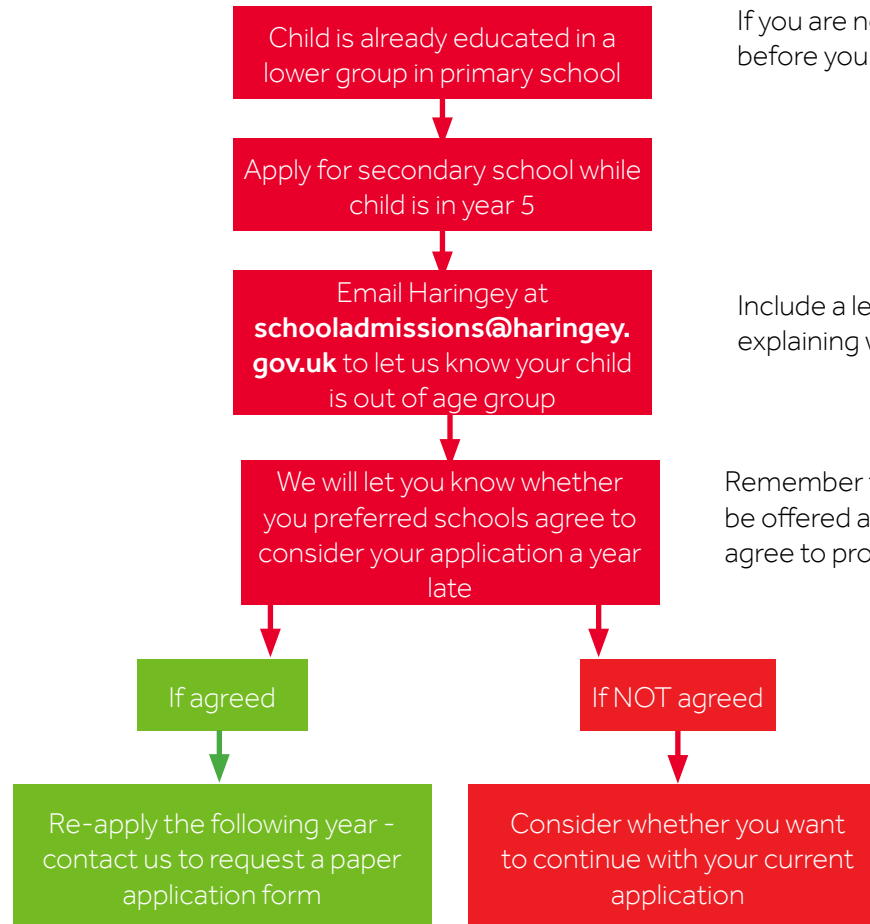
Child is already educated in a lower group in primary school

Apply for secondary school while child is in year 5

Email Haringey at **schooladmissions@haringey.gov.uk** to let us know your child is out of age group

We will let you know whether you preferred schools agree to consider your application a year late

If agreed

If NOT agreed

Re-apply the following year - contact us to request a paper application form

Consider whether you want to continue with your current application

If you are n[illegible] before you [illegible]

Include a le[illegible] explaining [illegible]

Remember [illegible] be offered a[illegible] agree to pro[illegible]